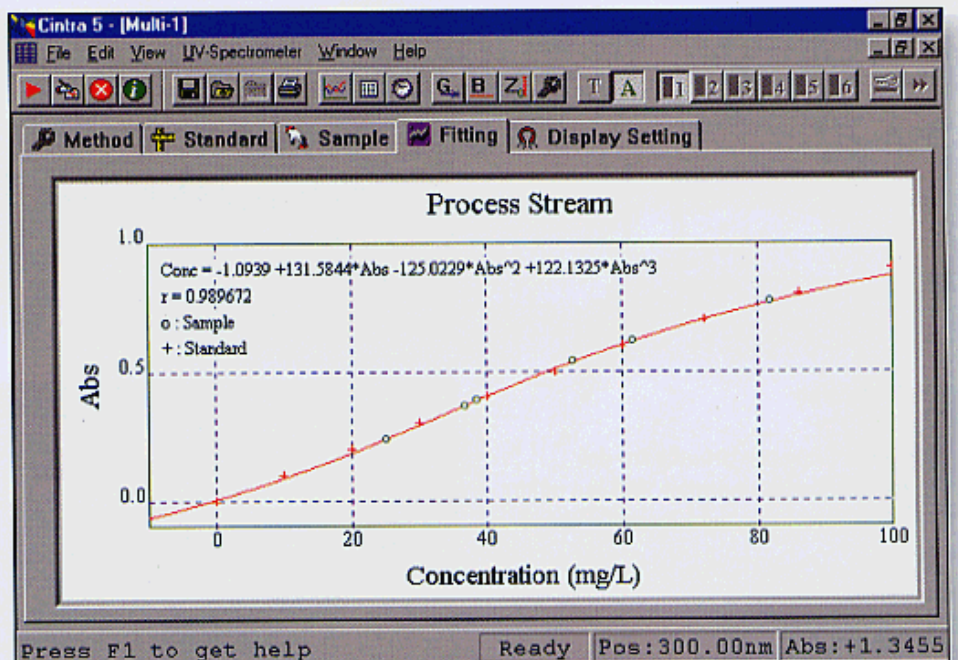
Cintra 5 - [Multi-1]

File Edit View UV-Spectrometer Window Help

G B Z T A 1 2 3 4 5 6

Method Standard Sample Fitting Display Setting

Process Stream

Conc = -1.0939 +131.5844*Abs -125.0229*Abs^2 +122.1325*Abs^3
r = 0.989672
o : Sample
+ : Standard

1.0
0.5
0.0
Abs

0 20 40 60 80 100
Concentration (mg/L)

Press F1 to get help | Ready | Pos:300.00nm | Abs:+1.3455